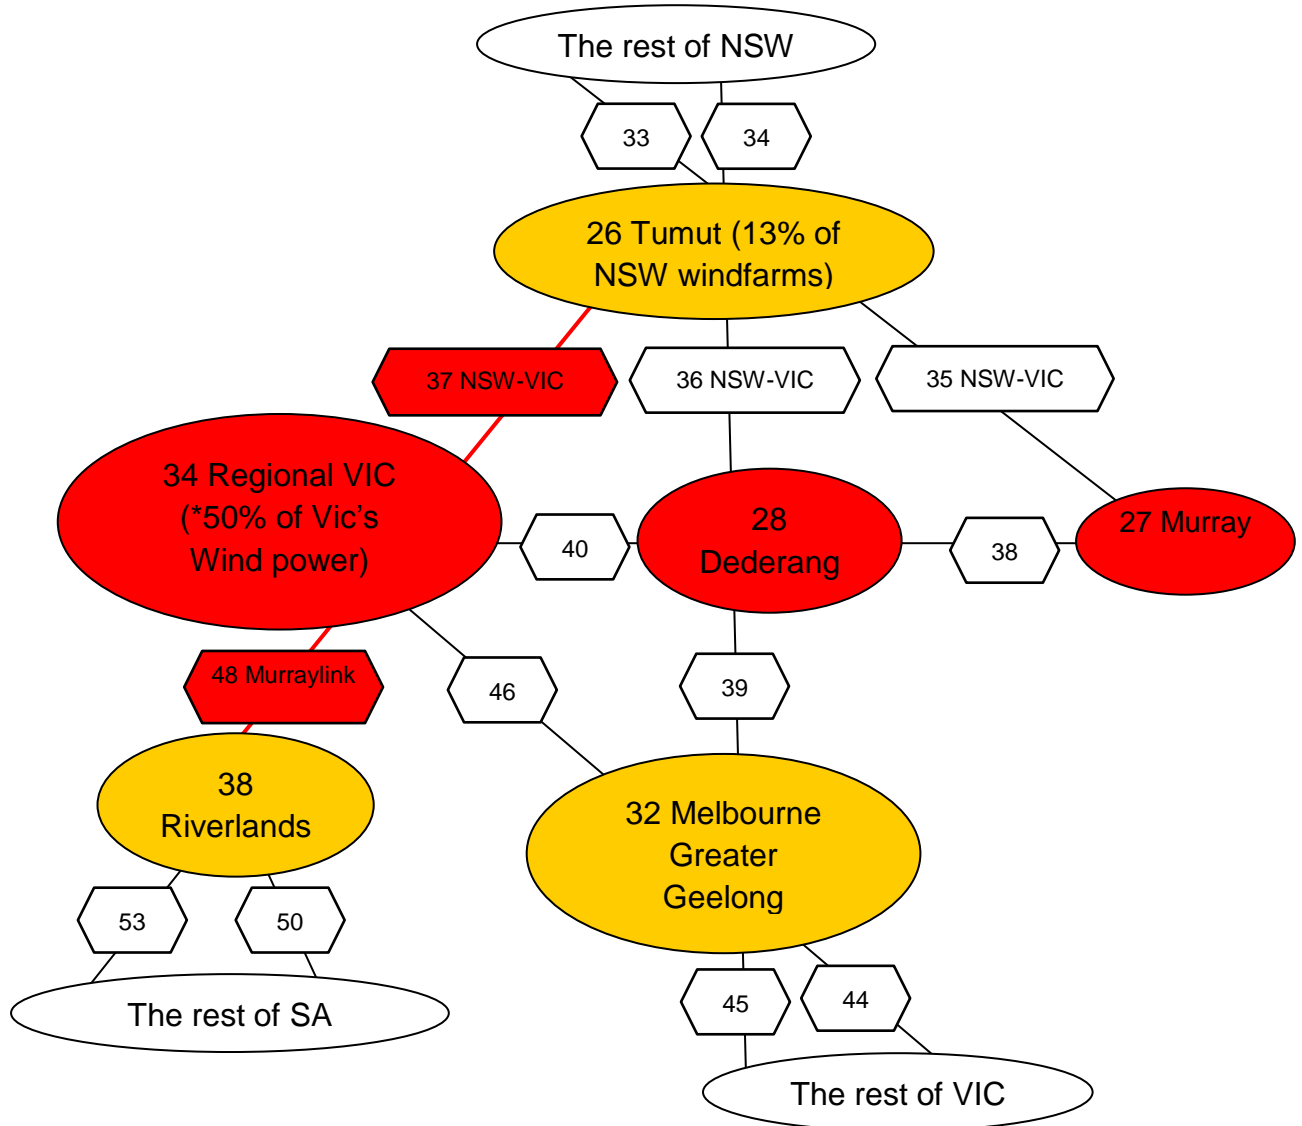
The rest of NSW

33

34

26 Tumut (13% of NSW windfarms)

37 NSW-VIC

36 NSW-VIC

35 NSW-VIC

34 Regional VIC (*50% of Vic's Wind power)

40

28 Dederang

38

27 Murray

48 Murraylink

46

39

38 Riverlands

32 Melbourne Greater Geelong

53

50

The rest of SA

45

44

The rest of VIC